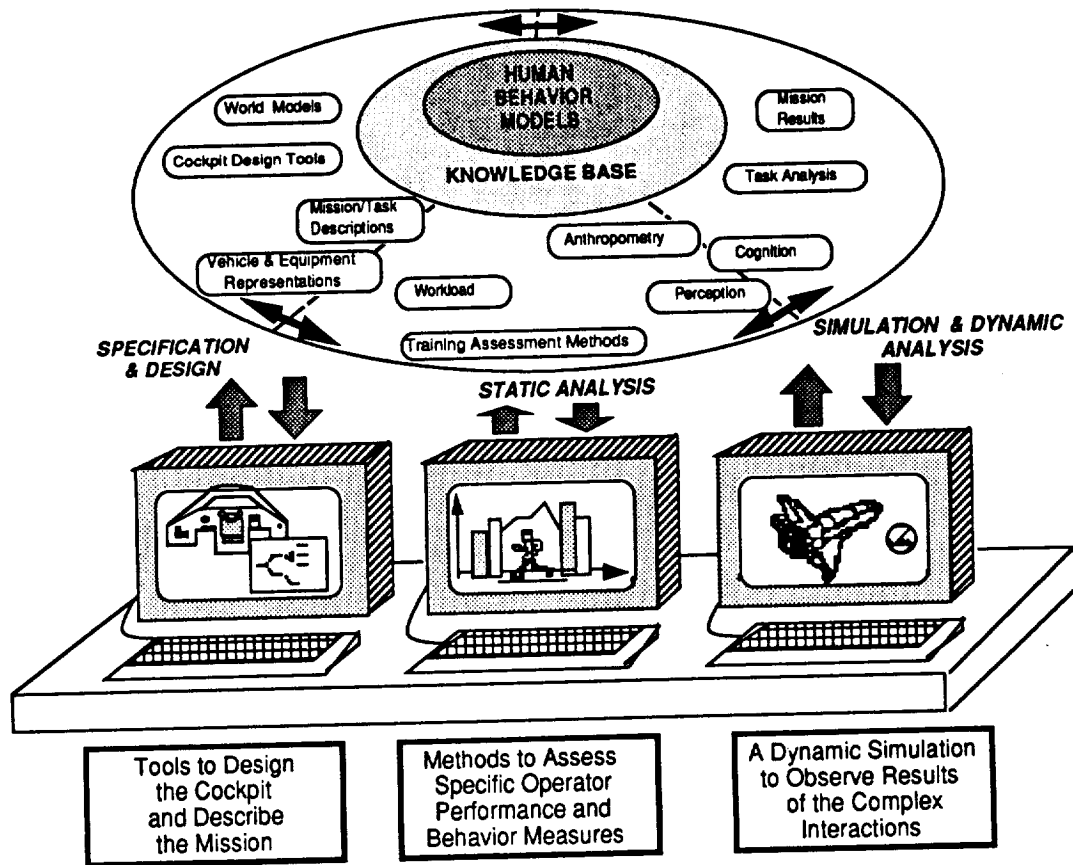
HUMAN BEHAVIOR MODELS

KNOWLEDGE BASE

World Models

Cockpit Design Tools

Mission/Task Descriptions

Vehicle & Equipment Representations

Workload

Training Assessment Methods

Anthropometry

Cognition

Perception

Mission Results

Task Analysis

SPECIFICATION & DESIGN

STATIC ANALYSIS

SIMULATION & DYNAMIC ANALYSIS

Tools to Design the Cockpit and Describe the Mission

Methods to Assess Specific Operator Performance and Behavior Measures

A Dynamic Simulation to Observe Results of the Complex Interactions